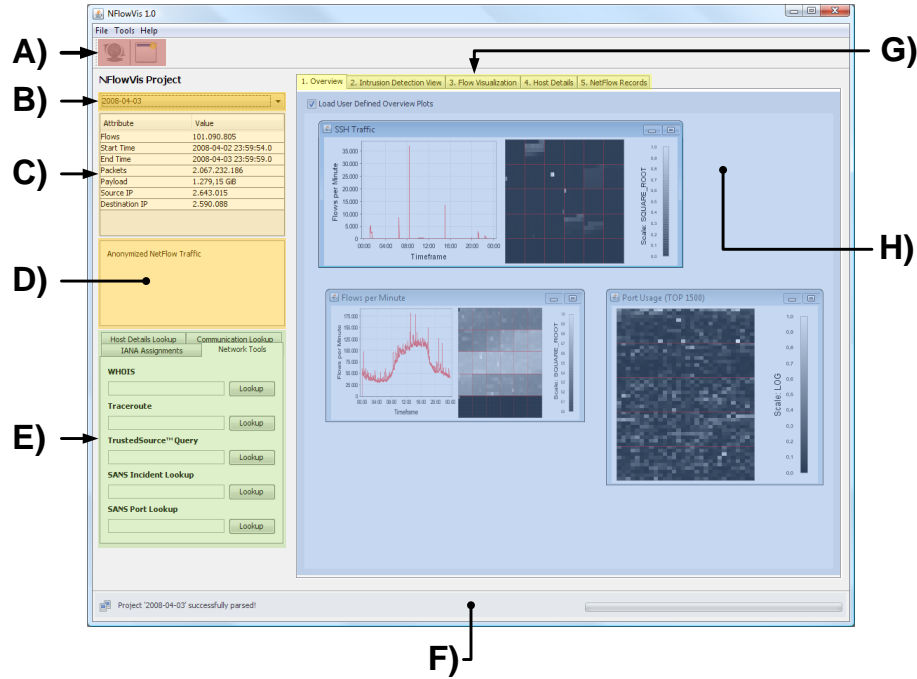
NFlowVis 1.0

File Tools Help

A)

NFlowVis Project

B)

2008-04-03

| Attribute | Value |
|---|---|
| Flows | 101.090.805 |
| Start Time | 2008-04-02 23:59:54.0 |
| End Time | 2008-04-03 23:59:59.0 |
| Packets | 2.067.232.186 |
| Payload | 1.279,15 GiB |
| Source IP | 2.643.015 |
| Destination IP | 2.590.088 |

C)

Anonymized NetFlow Traffic

D)

Host Details Lookup Communication Lookup IANA Assignments Network Tools

WHOIS

Lookup

Traceroute

Lookup

TrustedSource™ Query

Lookup

SANS Incident Lookup

Lookup

SANS Port Lookup

Lookup

E)

G)

1. Overview 2. Intrusion Detection View 3. Flow Visualization 4. Host Details 5. NetFlow Records

Load User Defined Overview Plots

SSH Traffic

35.000 30.000 25.000 20.000 15.000 10.000 5.000 0

Flows per Minute

00:00 04:00 08:00 12:00 16:00 20:00 00:00

Timeframe

Scale: SQUARE_ROOT

1.0 0.9 0.8 0.7 0.6 0.5 0.4 0.3 0.2 0.1 0.0

H)

Flows per Minute

Flows per Minute

Timeframe

Scale: SQUARE_ROOT

Port Usage (TOP 1500)

Scale: LOG

1.0 0.9 0.8 0.7 0.6 0.5 0.4 0.3 0.2 0.1 0.0

Project '2008-04-03' successfully parsed!

F)